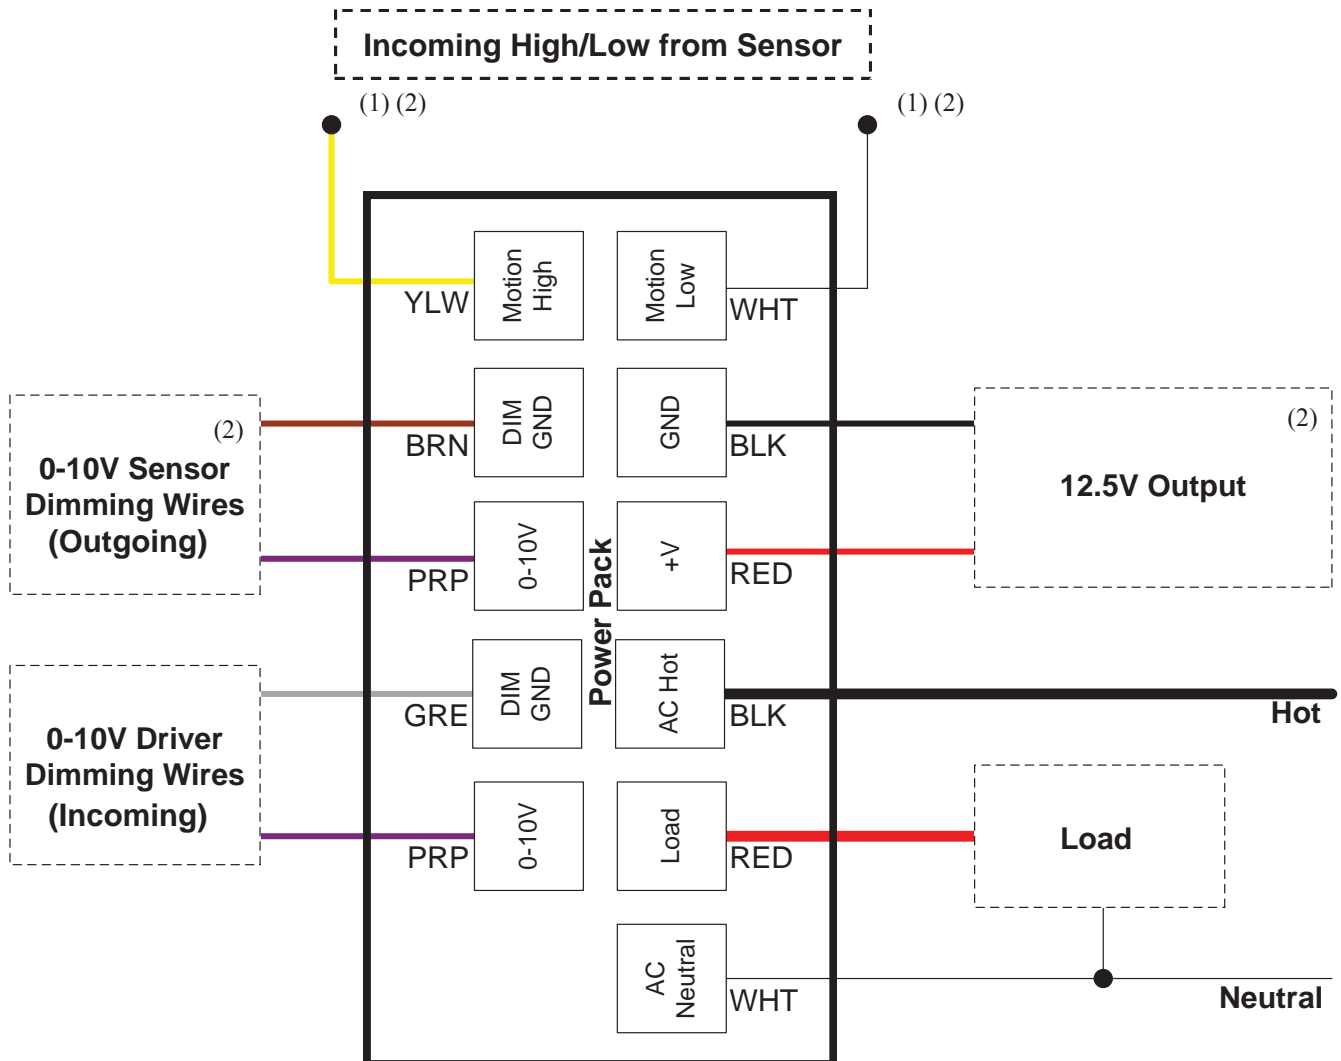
Incoming High/Low from Sensor

(1) (2)

(1) (2)

YLW

Motion High

Motion Low

WHT

(2)

0-10V Sensor Dimming Wires (Outgoing)

BRN

DIM GND

GND

BLK

(2)

12.5V Output

PRP

0-10V

Power Pack

+V

RED

0-10V Driver Dimming Wires (Incoming)

GRE

DIM GND

AC Hot

BLK

Hot

PRP

0-10V

Load

RED

Load

AC Neutral

WHT

Neutral